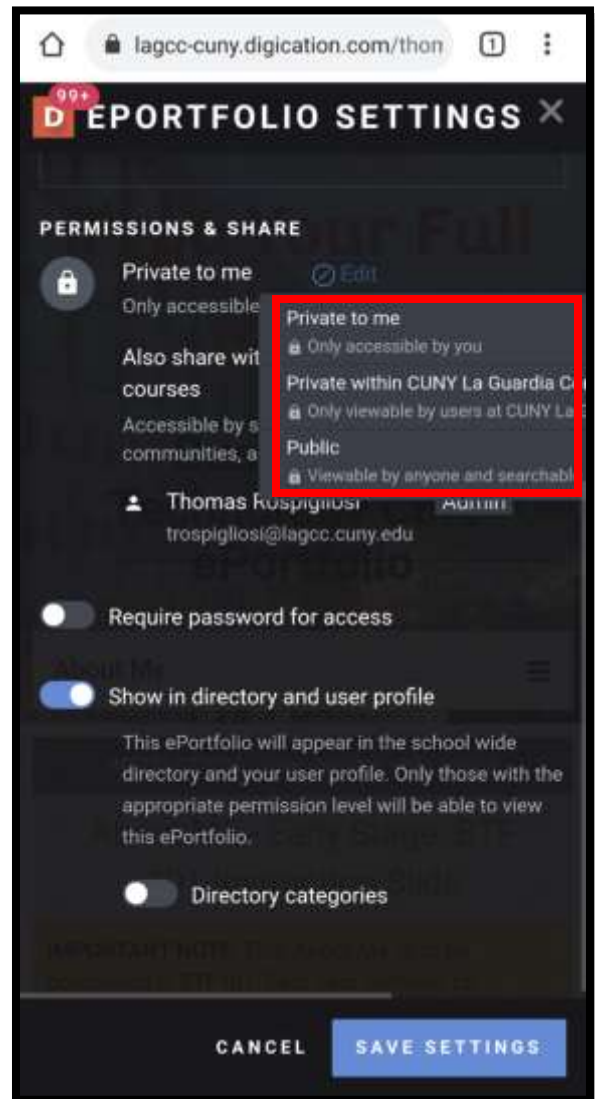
lagcc-cuny.digication.com/thon

1

99+

D EPORTFOLIO SETTINGS

PERMISSIONS & SHARE

Private to me

Edit

Only accessible

Private to me

Only accessible by you

Private within CUNY La Guardia C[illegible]

Only viewable by users at CUNY La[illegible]

Public

Viewable by anyone and searchabl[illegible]

Also share wit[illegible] courses

Accessible by s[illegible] communities, a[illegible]

Thomas Rospigliosi

Admin

trospigliosi@lagcc.cuny.edu

Require password for access

Show in directory and user profile

This ePortfolio will appear in the school wide directory and your user profile. Only those with the appropriate permission level will be able to view this ePortfolio.

Directory categories

CANCEL

SAVE SETTINGS